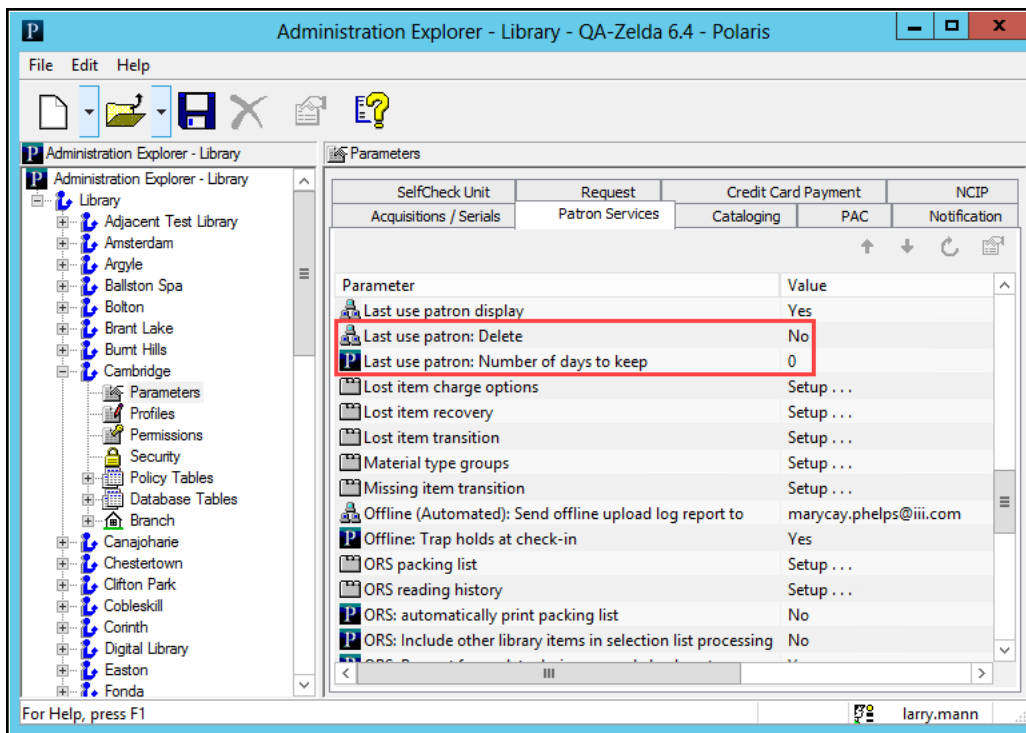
Administration Explorer - Library - QA-Zelda 6.4 - Polaris

File Edit Help

Administration Explorer - Library

Administration Explorer - Library
Library
Adjacent Test Library
Amsterdam
Argyle
Ballston Spa
Bolton
Brant Lake
Burnt Hills
Cambridge
Parameters
Profiles
Permissions
Security
Policy Tables
Database Tables
Branch
Canajoharie
Chestertown
Clifton Park
Cobleskill
Corinth
Digital Library
Easton
Fonda

Parameters

| SelfCheck Unit | Request | Credit Card Payment | NCIP |
|---|---|---|---|
| Acquisitions / Serials | Patron Services | Cataloging | PAC | Notification |

| Parameter | Value |
|---|---|
| Last use patron display | Yes |
| Last use patron: Delete | No |
| Last use patron: Number of days to keep | 0 |
| Lost item charge options | Setup . . . |
| Lost item recovery | Setup . . . |
| Lost item transition | Setup . . . |
| Material type groups | Setup . . . |
| Missing item transition | Setup . . . |
| Offline (Automated): Send offline upload log report to | marycay.phelps@iii.com |
| Offline: Trap holds at check-in | Yes |
| ORS packing list | Setup . . . |
| ORS reading history | Setup . . . |
| ORS: automatically print packing list | No |
| ORS: Include other library items in selection list processing | No |
| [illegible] | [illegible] |

For Help, press F1
larry.mann